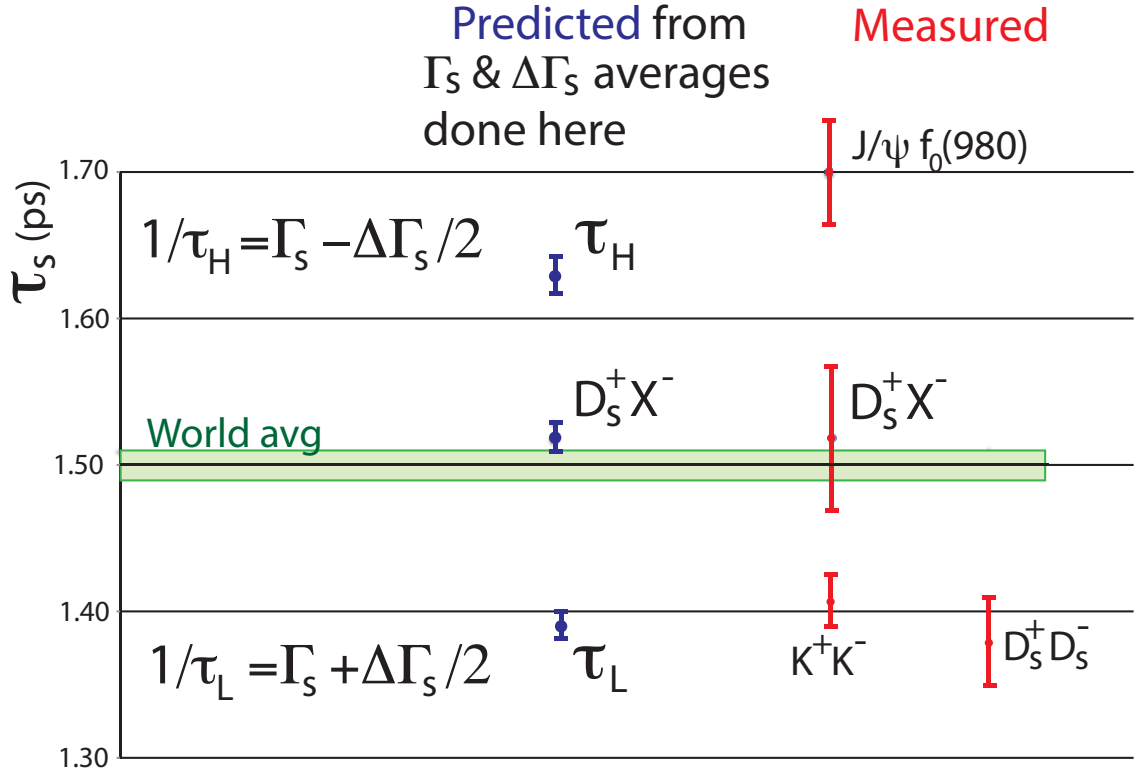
Predicted from $\Gamma_s$ & $\Delta\Gamma_s$ averages done here

Measured

$\tau_s$ (ps)

1.70

1.60

1.50

1.40

1.30

$J/\psi\ f_0(980)$

$1/\tau_H = \Gamma_s - \Delta\Gamma_s/2$

$\tau_H$

$D_s^+X^-$

$D_s^+X^-$

World avg

$K^+K^-$

$D_s^+D_s^-$

$1/\tau_L = \Gamma_s + \Delta\Gamma_s/2$

$\tau_L$